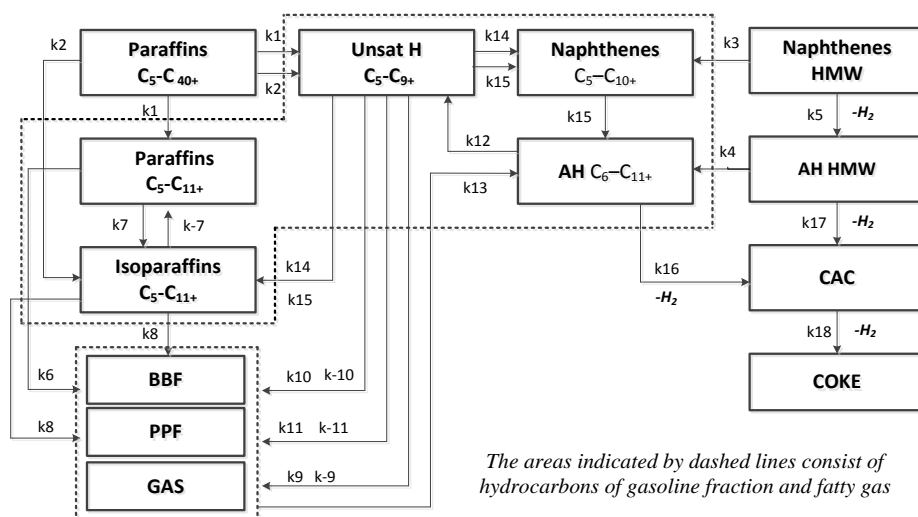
Paraffins $C_5$-$C_{40+}$

Unsat H $C_5$-$C_{9+}$

Naphthenes $C_5$–$C_{10+}$

Naphthenes HMW

Paraffins $C_5$-$C_{11+}$

AH $C_6$–$C_{11+}$

AH HMW

Isoparaffins $C_5$-$C_{11+}$

CAC

COKE

BBF

PPF

GAS

k1 k2 k1 k2 k14 k15 k3 k5 $-H_2$ k15 k12 k4 k13 k7 k-7 k17 $-H_2$ k14 k15 k16 $-H_2$ k8 k18 $-H_2$ k6 k10 k-10 k8 k11 k-11 k9 k-9

The areas indicated by dashed lines consist of hydrocarbons of gasoline fraction and fatty gas